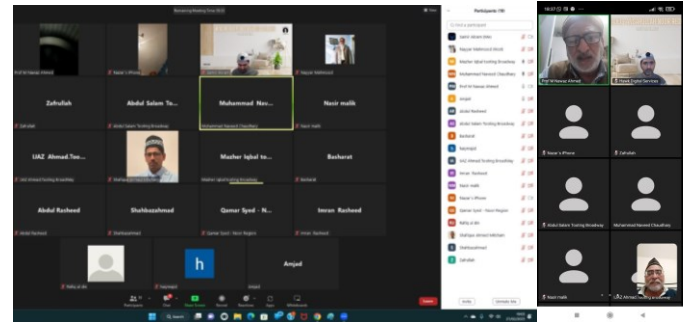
Zafrullah

Abdul Salam Te...

Muhammad Nav...

Nasir malik

IJAZ Ahmad.Too...

Mazher Iqbal to...

Basharat

Abdul Rasheed

Shahbazahmad

Qamar Syed - N...

Imran Rasheed

h

Amjad

Participants (18)

Prof M Nawaz Ahmad

Nasar's iPhone

Zafrullah

Abdul Salam Tooting Broadway

Muhammad Naveed Chaudhary

Nasir malik